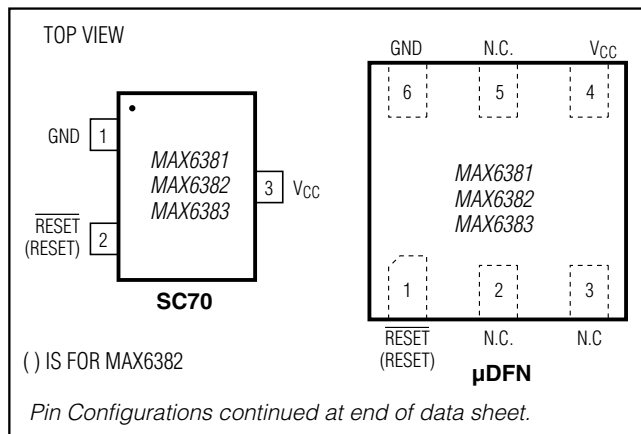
TOP VIEW

GND 1
$\overline{RESET}$ (RESET) 2
MAX6381
MAX6382
MAX6383
3 $V_{CC}$
SC70

GND N.C. $V_{CC}$
6 5 4
MAX6381
MAX6382
MAX6383
1 2 3
$\overline{RESET}$ (RESET) N.C. N.C
μDFN

( ) IS FOR MAX6382

Pin Configurations continued at end of data sheet.